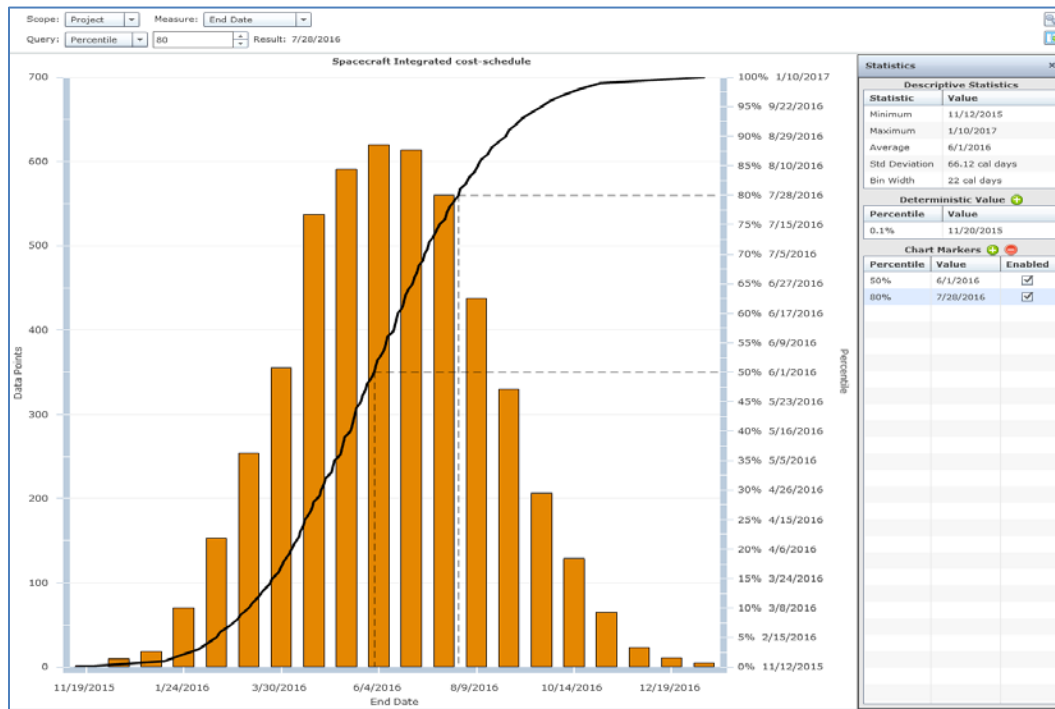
Scope: Project
Measure: End Date
Query: Percentile
80
Result: 7/28/2016

Spacecraft Integrated cost-schedule

| Percentile | Date |
|---|---|
| 100% | 1/10/2017 |
| 95% | 9/22/2016 |
| 90% | 8/29/2016 |
| 85% | 8/10/2016 |
| 80% | 7/28/2016 |
| 75% | 7/15/2016 |
| 70% | 7/5/2016 |
| 65% | 6/27/2016 |
| 60% | 6/17/2016 |
| 55% | 6/9/2016 |
| 50% | 6/1/2016 |
| 45% | 5/23/2016 |
| 40% | 5/16/2016 |
| 35% | 5/5/2016 |
| 30% | 4/26/2016 |
| 25% | 4/15/2016 |
| 20% | 4/6/2016 |
| 15% | 3/24/2016 |
| 10% | 3/8/2016 |
| 5% | 2/15/2016 |
| 0% | 11/12/2015 |

700
600
500
400
300
200
100
0
Data Points
Percentile

11/19/2015
1/24/2016
3/30/2016
6/4/2016
8/9/2016
10/14/2016
12/19/2016
End Date

Statistics
Descriptive Statistics

| Statistic | Value |
|---|---|
| Minimum | 11/12/2015 |
| Maximum | 1/10/2017 |
| Average | 6/1/2016 |
| Std Deviation | 66.12 cal days |
| Bin Width | 22 cal days |

Deterministic Value

| Percentile | Value |
|---|---|
| 0.1% | 11/20/2015 |

Chart Markers

| Percentile | Value | Enabled |
|---|---|---|
| 50% | 6/1/2016 | ☑ |
| 80% | 7/28/2016 | ☑ |